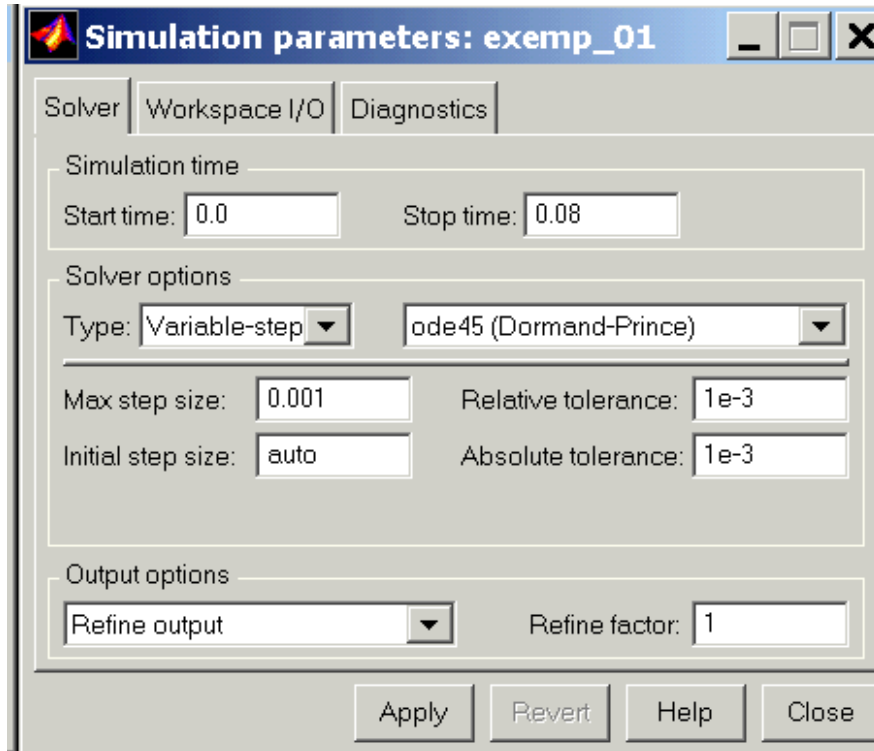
Simulation parameters: exemp_01

Solver | Workspace I/O | Diagnostics

Simulation time

Start time: 0.0

Stop time: 0.08

Solver options

Type: Variable-step

ode45 (Dormand-Prince)

Max step size: 0.001

Relative tolerance: 1e-3

Initial step size: auto

Absolute tolerance: 1e-3

Output options

Refine output

Refine factor: 1

Apply

Revert

Help

Close